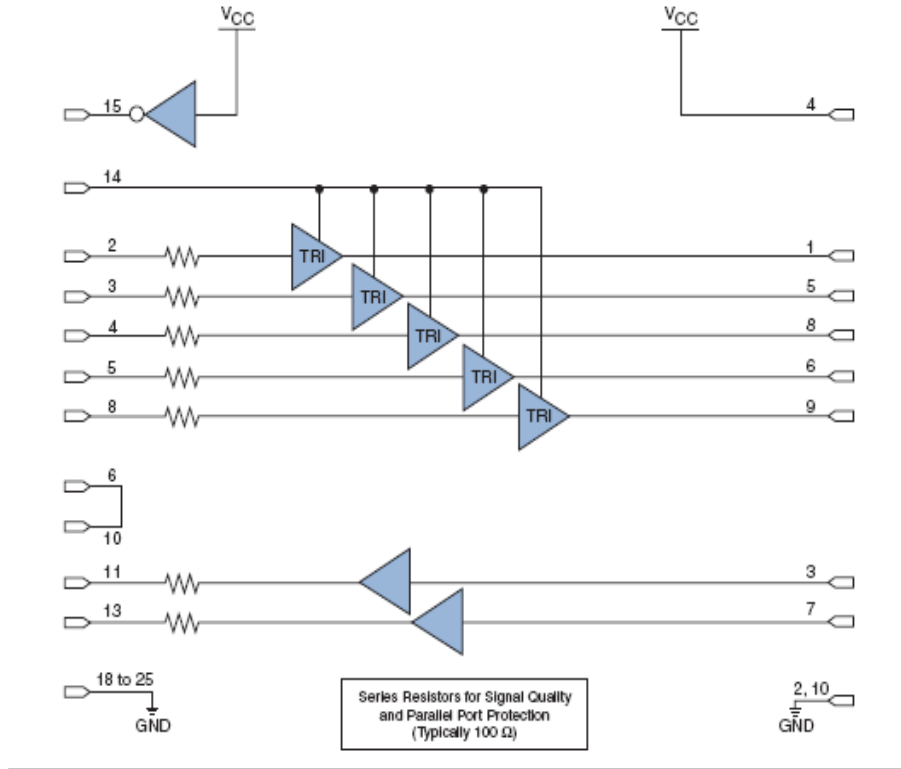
$V_{CC}$

$V_{CC}$

15

4

14

2

TRI

1

3

TRI

5

4

TRI

8

5

TRI

6

8

TRI

9

6

10

11

3

13

7

18 to 25

GND

Series Resistors for Signal Quality and Parallel Port Protection (Typically 100 Ω)

2, 10

GND